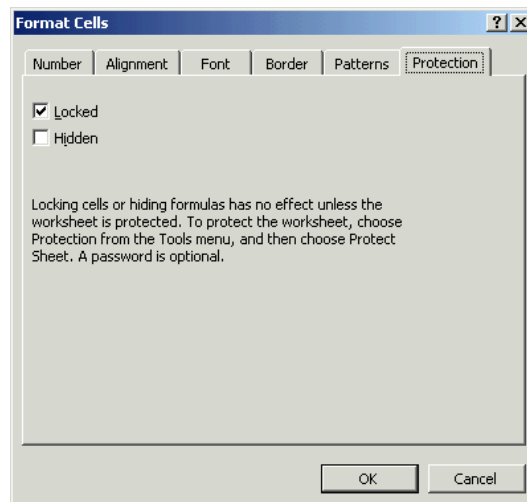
Format Cells

? X

Number | Alignment | Font | Border | Patterns | Protection

☑ Locked
☐ Hidden

Locking cells or hiding formulas has no effect unless the worksheet is protected. To protect the worksheet, choose Protection from the Tools menu, and then choose Protect Sheet. A password is optional.

OK | Cancel